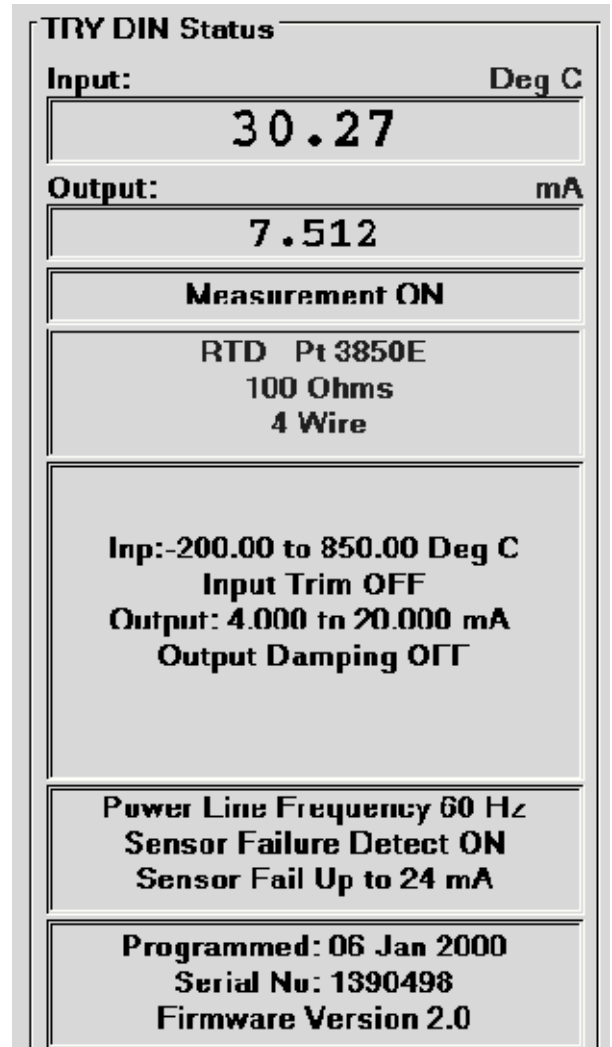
TRY DIN Status

Input: Deg C

30.27

Output: mA

7.512

Measurement ON

RTD Pt 3850E
100 Ohms
4 Wire

Inp:-200.00 to 850.00 Deg C
Input Trim OFF
Output: 4.000 to 20.000 mA
Output Damping OFF

Power Line Frequency 60 Hz
Sensor Failure Detect ON
Sensor Fail Up to 24 mA

Programmed: 06 Jan 2000
Serial Nu: 1390498
Firmware Version 2.0